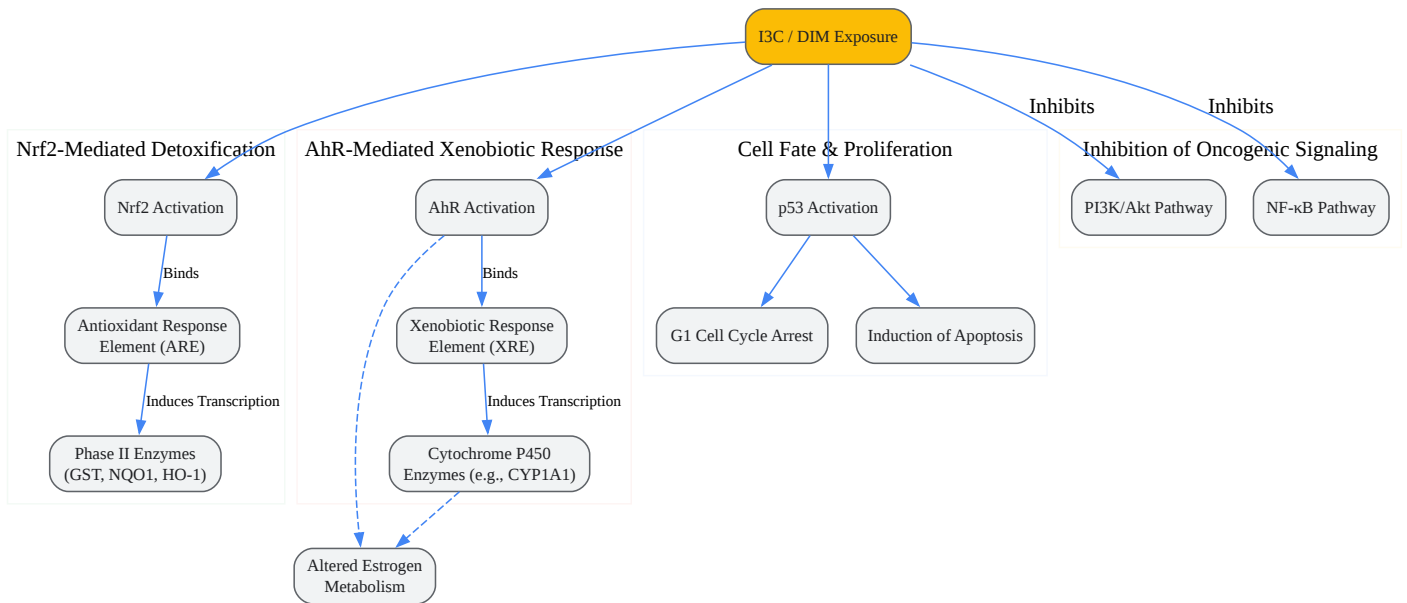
I3C / DIM Exposure

Inhibits

Inhibits

Nrf2-Mediated Detoxification

Nrf2 Activation

Binds

Antioxidant Response Element (ARE)

Induces Transcription

Phase II Enzymes (GST, NQO1, HO-1)

AhR-Mediated Xenobiotic Response

AhR Activation

Binds

Xenobiotic Response Element (XRE)

Induces Transcription

Cytochrome P450 Enzymes (e.g., CYP1A1)

Altered Estrogen Metabolism

Cell Fate & Proliferation

p53 Activation

G1 Cell Cycle Arrest

Induction of Apoptosis

Inhibition of Oncogenic Signaling

PI3K/Akt Pathway

NF-κB Pathway